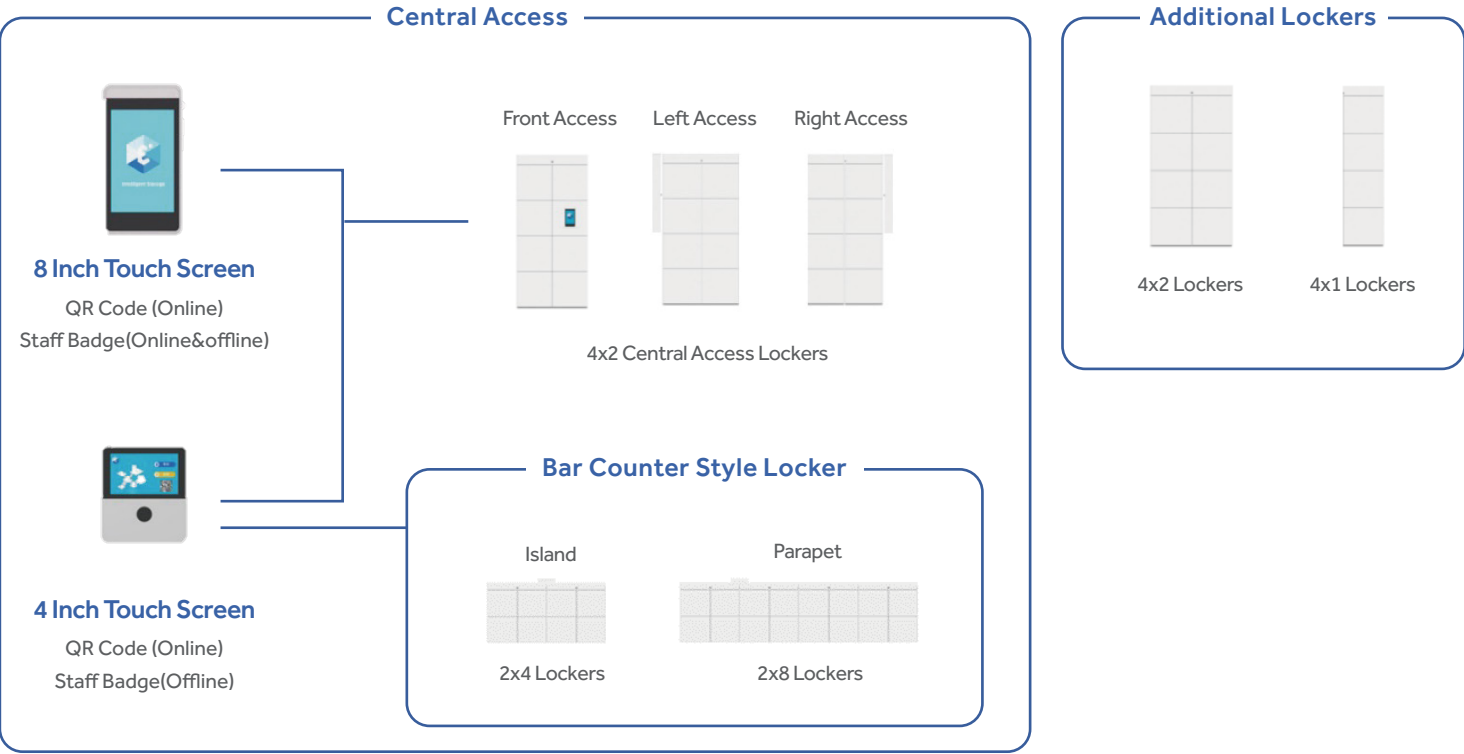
Central Access

8 Inch Touch Screen
QR Code (Online)
Staff Badge(Online&offline)

Front Access
Left Access
Right Access

4x2 Central Access Lockers

4 Inch Touch Screen
QR Code (Online)
Staff Badge(Offline)

Bar Counter Style Locker

Island
2x4 Lockers

Parapet
2x8 Lockers

Additional Lockers

4x2 Lockers
4x1 Lockers